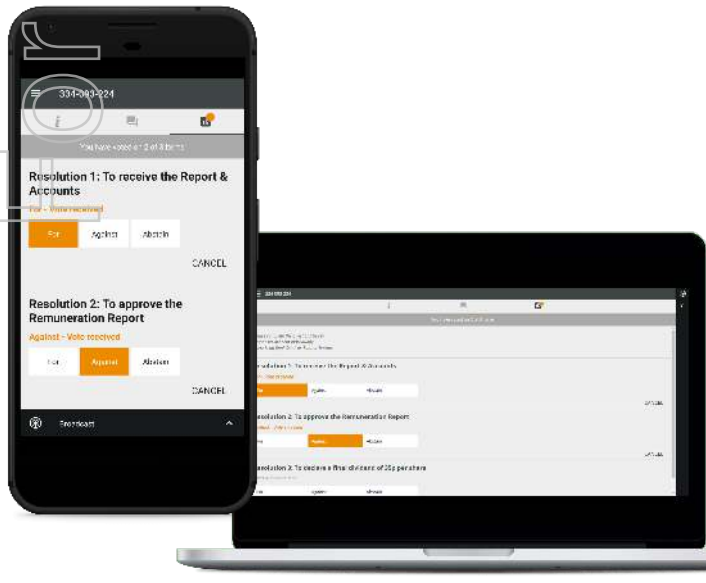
334-009-224

You have voted on 2 of 3 items

Resolution 1: To receive the Report & Accounts

For - Vote received

For

Against

Abstain

CANCEL

Resolution 2: To approve the Remuneration Report

Against - Vote received

For

Against

Abstain

CANCEL

Broadcast

334-009-224

You have voted on 2 of 3 items

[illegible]

Resolution 1: To receive the Report & Accounts

For - Vote received

For

Against

Abstain

CANCEL

Resolution 2: To approve the Remuneration Report

Against - Vote received

For

Against

Abstain

CANCEL

Resolution 3: To declare a final dividend of 25p per share

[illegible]

For

Against

Abstain